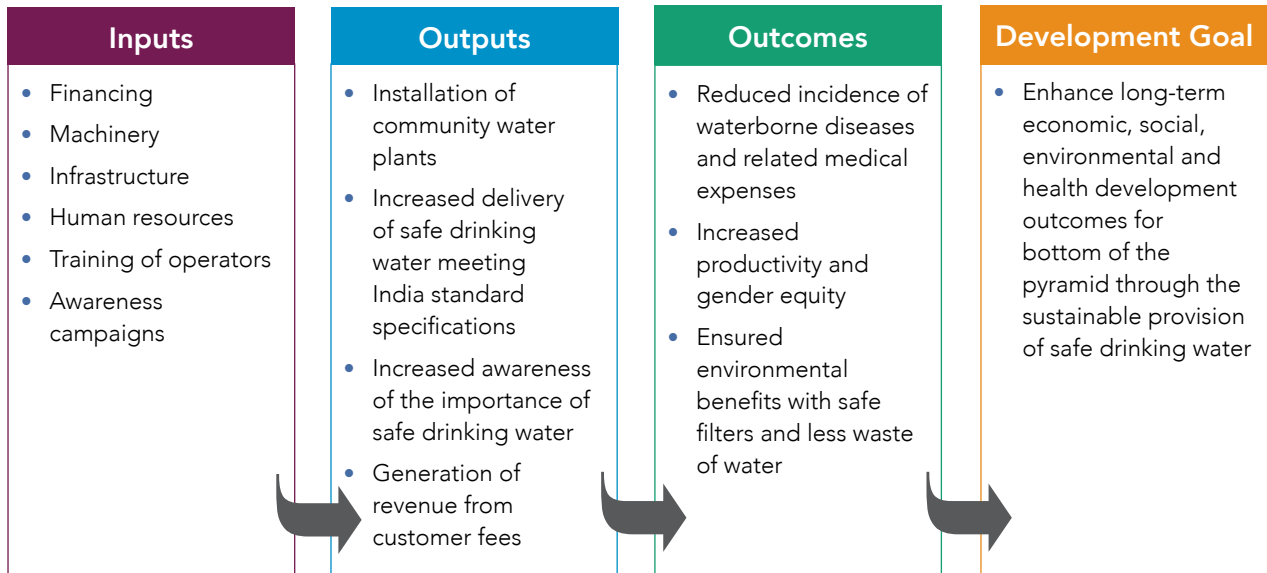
Inputs

- Financing
- Machinery
- Infrastructure
- Human resources
- Training of operators
- Awareness campaigns

Outputs

- Installation of community water plants
- Increased delivery of safe drinking water meeting India standard specifications
- Increased awareness of the importance of safe drinking water
- Generation of revenue from customer fees

Outcomes

- Reduced incidence of waterborne diseases and related medical expenses
- Increased productivity and gender equity
- Ensured environmental benefits with safe filters and less waste of water

Development Goal

- Enhance long-term economic, social, environmental and health development outcomes for bottom of the pyramid through the sustainable provision of safe drinking water